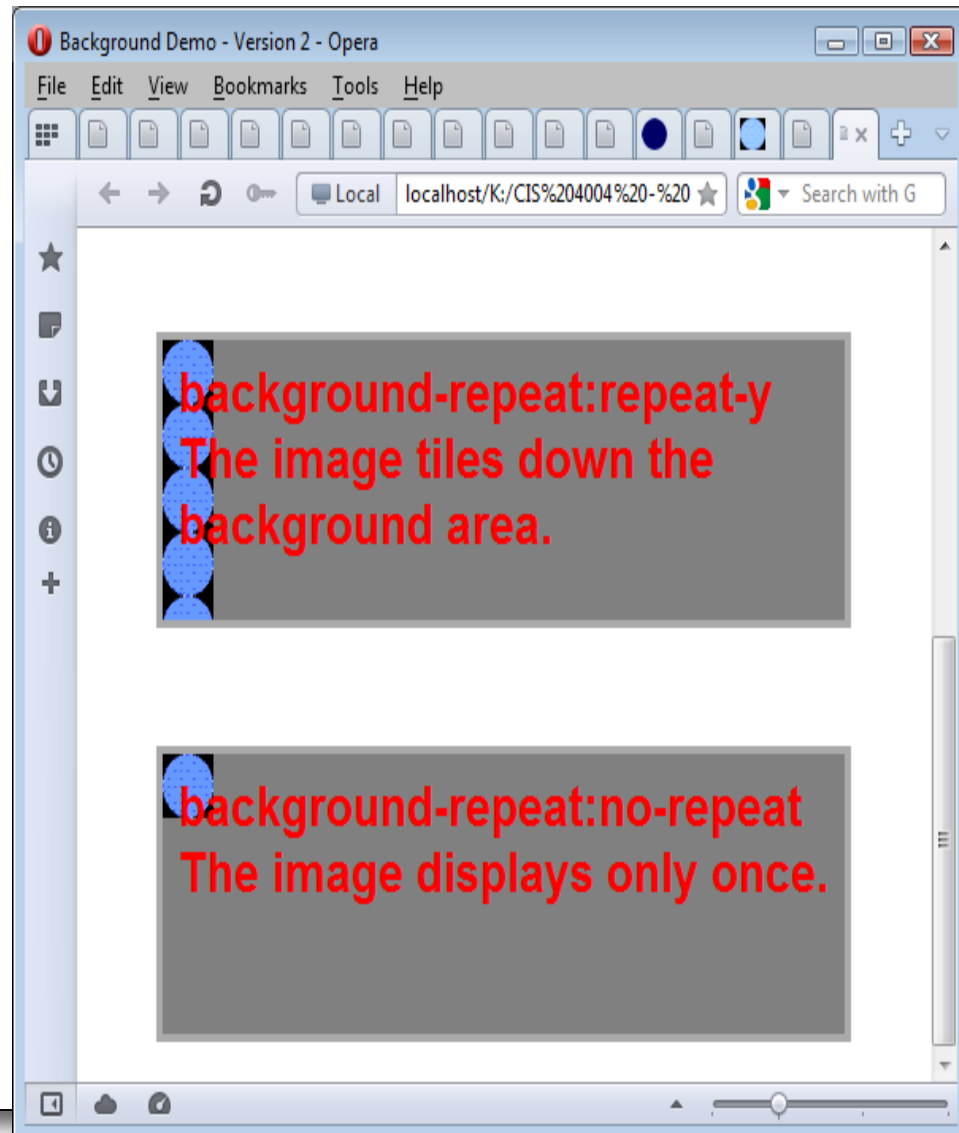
Background Demo - Version 2 - Opera

File Edit View Bookmarks Tools Help

Local localhost/K:/CIS%204004%20-%20

Search with G

background-repeat:repeat-y
The image tiles down the background area.

background-repeat:no-repeat
The image displays only once.